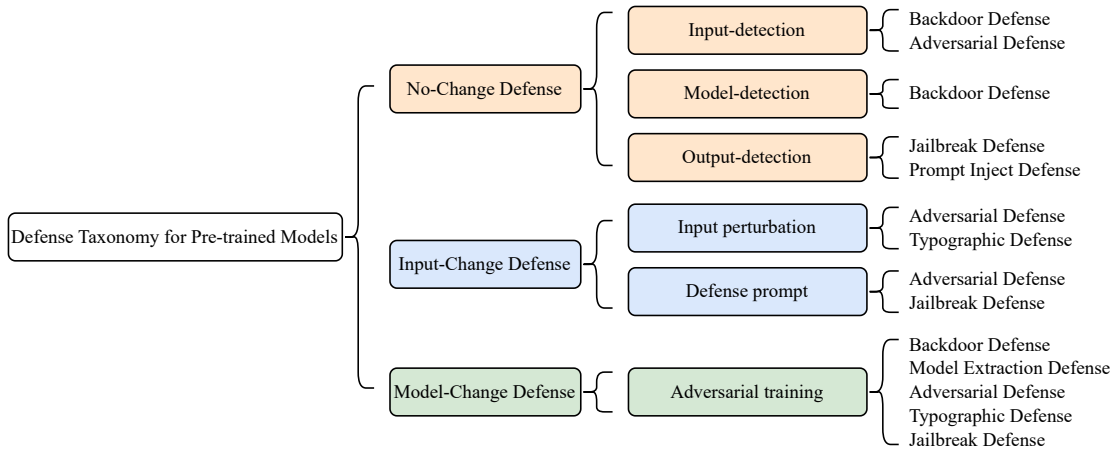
Defense Taxonomy for Pre-trained Models

No-Change Defense

Input-detection

Backdoor Defense
Adversarial Defense

Model-detection

Backdoor Defense

Output-detection

Jailbreak Defense
Prompt Inject Defense

Input-Change Defense

Input perturbation

Adversarial Defense
Typographic Defense

Defense prompt

Adversarial Defense
Jailbreak Defense

Model-Change Defense

Adversarial training

Backdoor Defense
Model Extraction Defense
Adversarial Defense
Typographic Defense
Jailbreak Defense